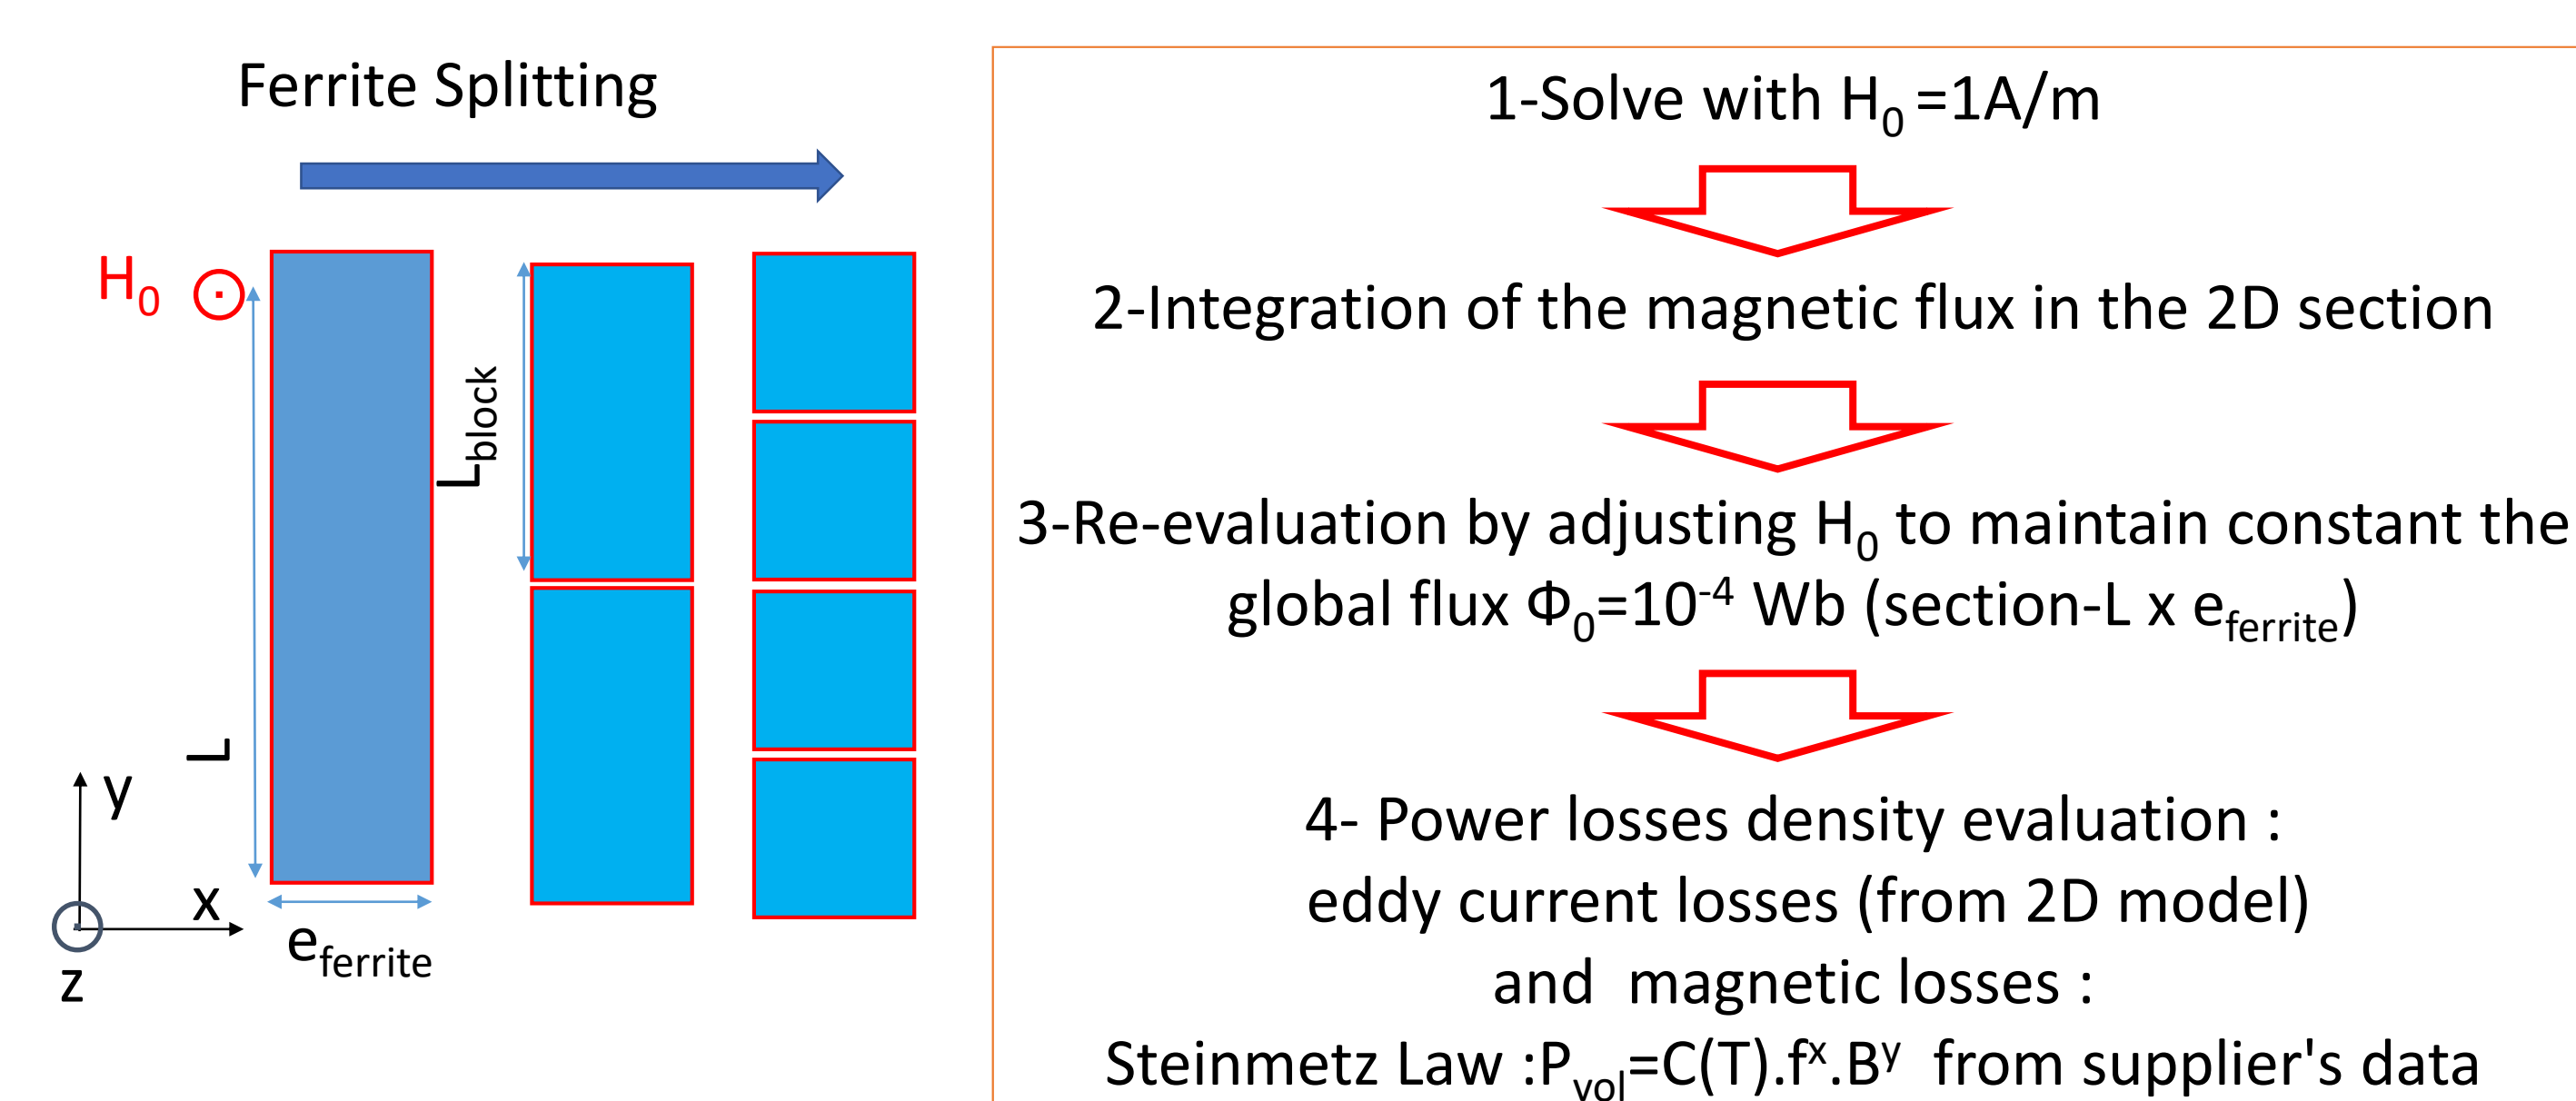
Ferrite Splitting

$H_0$

$L_{block}$

L

y

x

z

$e_{ferrite}$

1-Solve with $H_0$ =1A/m

2-Integration of the magnetic flux in the 2D section

3-Re-evaluation by adjusting $H_0$ to maintain constant the global flux $\Phi_0=10^{-4}$ Wb (section-L x $e_{ferrite}$)

4- Power losses density evaluation :
eddy current losses (from 2D model)
and magnetic losses :
Steinmetz Law :$P_{vol}=C(T).f^x.B^y$ from supplier's data